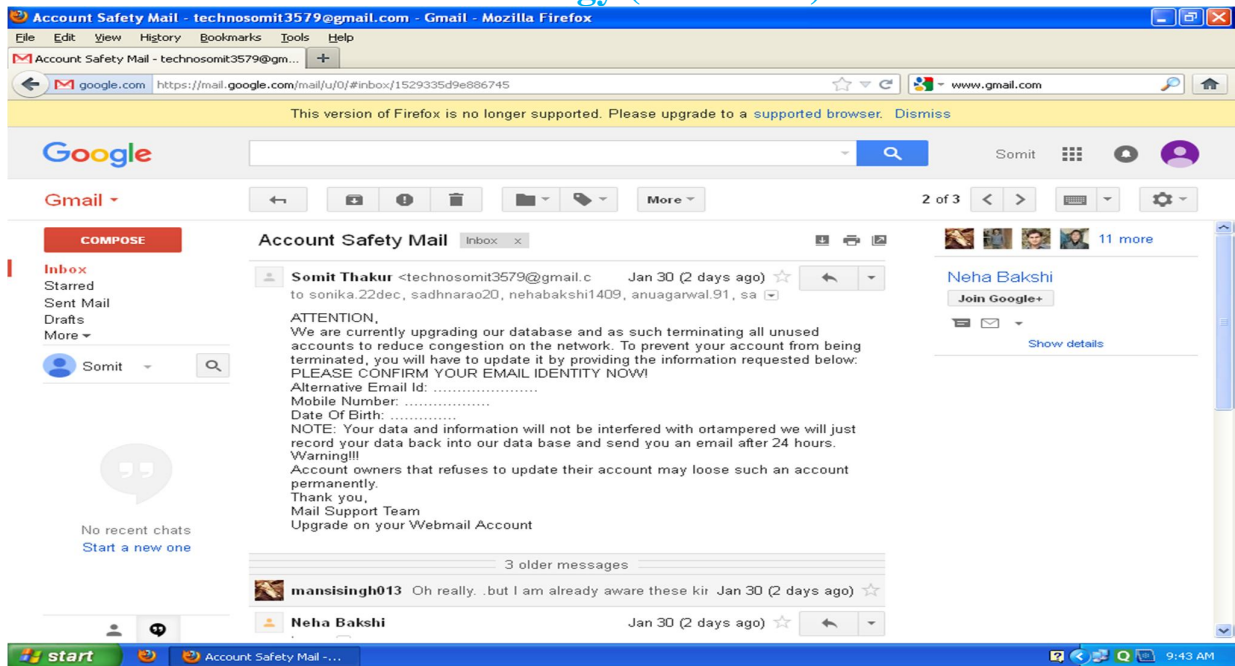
Account Safety Mail - technosomit3579@gmail.com - Gmail - Mozilla Firefox

File Edit View History Bookmarks Tools Help

Account Safety Mail - technosomit3579@gm... +

google.com https://mail.google.com/mail/u/0/#inbox/1529335d9e886745

www.gmail.com

This version of Firefox is no longer supported. Please upgrade to a supported browser. Dismiss

Google

Somit

Gmail

More

2 of 3

COMPOSE

Inbox
Starred
Sent Mail
Drafts
More

Somit

No recent chats
Start a new one

Account Safety Mail Inbox x

Somit Thakur <technosomit3579@gmail.c Jan 30 (2 days ago)
to sonika.22dec, sadhnarao20, nehabakshi1409, anuagarwal.91, sa

ATTENTION,
We are currently upgrading our database and as such terminating all unused accounts to reduce congestion on the network. To prevent your account from being terminated, you will have to update it by providing the information requested below:
PLEASE CONFIRM YOUR EMAIL IDENTITY NOW!
Alternative Email Id: .....................
Mobile Number: .................
Date Of Birth: .............
NOTE: Your data and information will not be interfered with ortampered we will just record your data back into our data base and send you an email after 24 hours.
Warning!!!
Account owners that refuses to update their account may loose such an account permanently.
Thank you,
Mail Support Team
Upgrade on your Webmail Account

3 older messages

mansisingh013 Oh really. .but I am already aware these kir Jan 30 (2 days ago)

Neha Bakshi Jan 30 (2 days ago)

11 more

Neha Bakshi
Join Google+

Show details

start

Account Safety Mail -...

9:43 AM